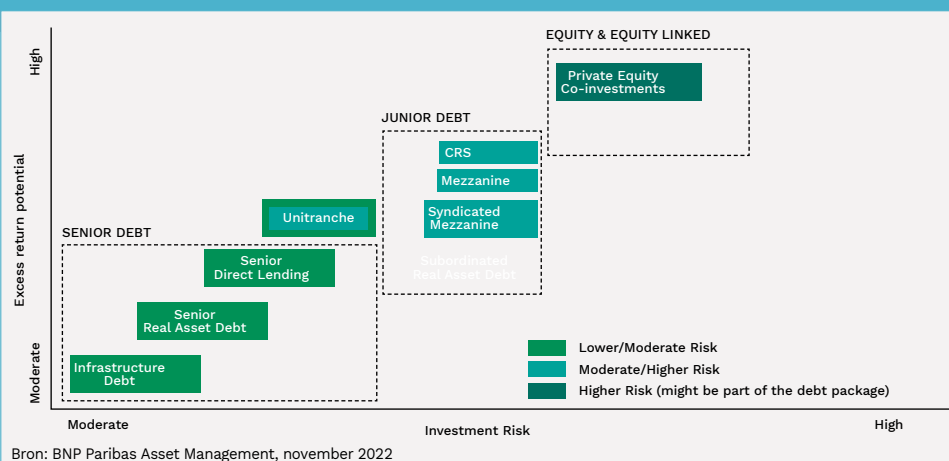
EQUITY & EQUITY LINKED

Private Equity Co-investments

JUNIOR DEBT

CRS

Mezzanine

Syndicated Mezzanine

Subordinated Real Asset Debt

Unitranche

SENIOR DEBT

Senior Direct Lending

Senior Real Asset Debt

Infrastructure Debt

High

Excess return potential

Moderate

Lower/Moderate Risk

Moderate/Higher Risk

Higher Risk (might be part of the debt package)

Moderate

Investment Risk

High

Bron: BNP Paribas Asset Management, november 2022